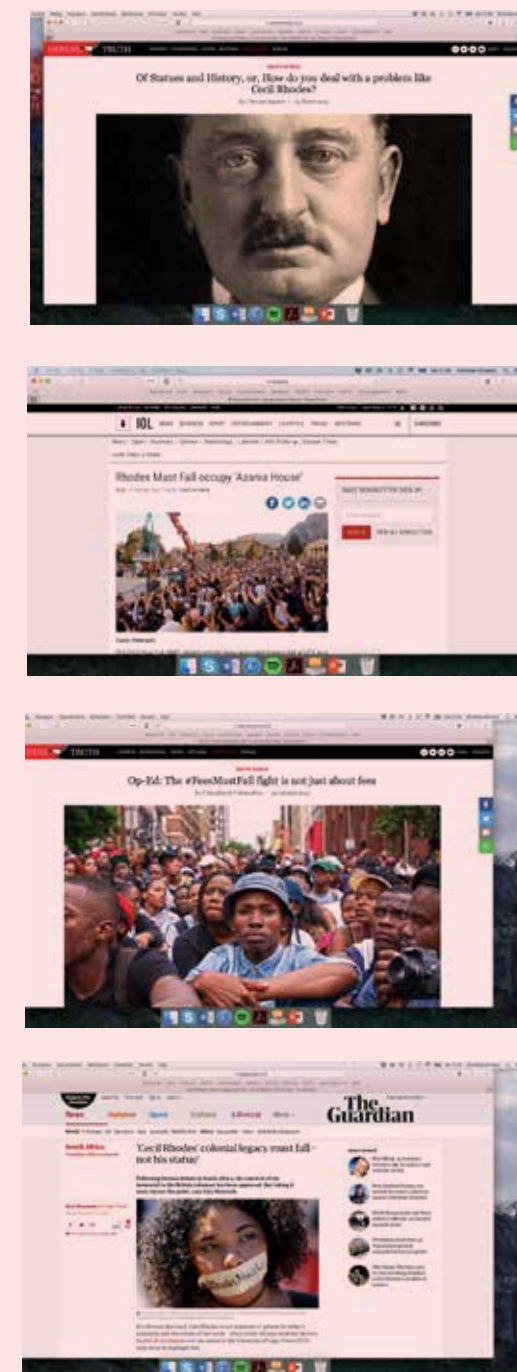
DAILY MAVERICK TRUTH

Of Statues and History, or, How do you deal with a problem like Cecil Rhodes?

IOL

Rhodes Must Fall occupy 'Azania House'

DAILY MAVERICK TRUTH

Op-Ed: The #FeesMustFall fight is not just about fees

The Guardian

News Opinion Sport Culture Lifestyle More

South Africa

'Cecil Rhodes' colonial legacy must fall – not his statue'